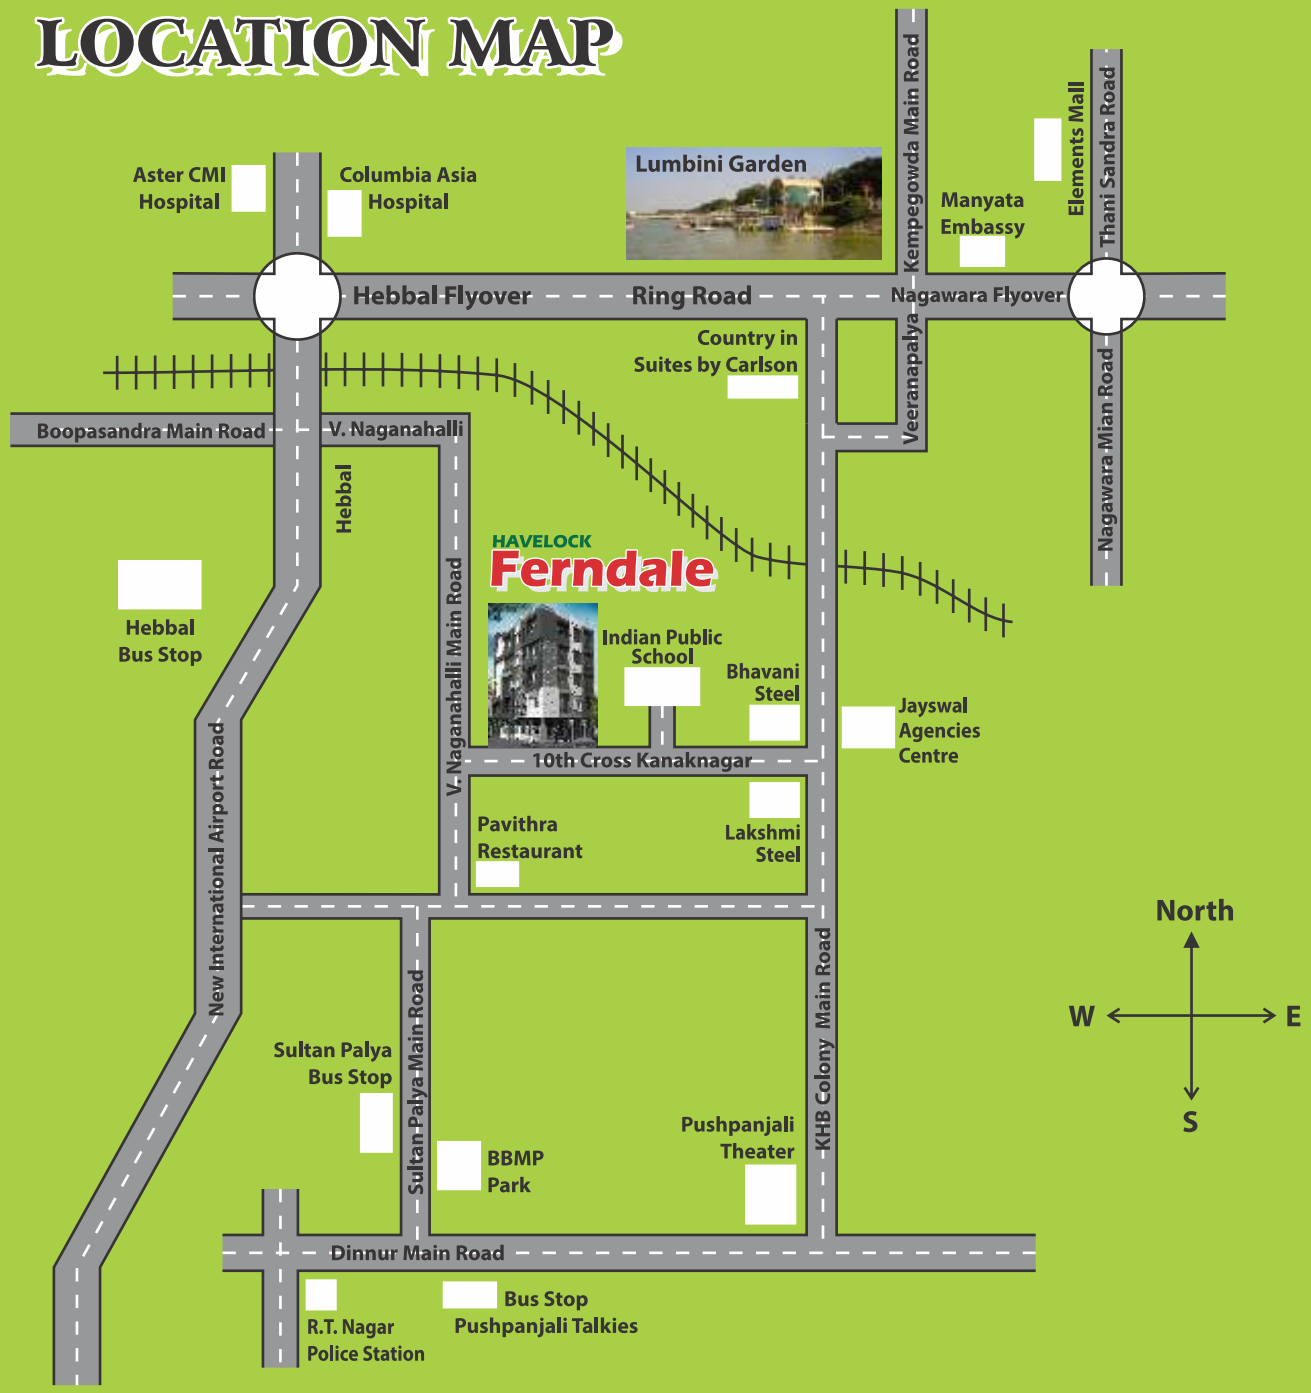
LOCATION MAP

Aster CMI Hospital

Columbia Asia Hospital

Lumbini Garden

Kempegowda Main Road

Manyata Embassy

Elements Mall

Thani Sandra Road

Hebbal Flyover

Ring Road

Nagawara Flyover

Country in Suites by Carlson

Veeranapalya

Nagawara Mian Road

Boopasandra Main Road

V. Naganahalli

Hebbal

HAVELOCK
Ferndale

V. Naganahalli Main Road

Hebbal Bus Stop

Indian Public School

Bhavani Steel

Jayswal Agencies Centre

10th Cross Kanaknagar

New International Airport Road

Pavithra Restaurant

Lakshmi Steel

North

W

E

S

KHB Colony Main Road

Sultan Palya Bus Stop

Sultan Palya Main Road

BBMP Park

Pushpanjali Theater

Dinnur Main Road

R.T. Nagar Police Station

Bus Stop Pushpanjali Talkies